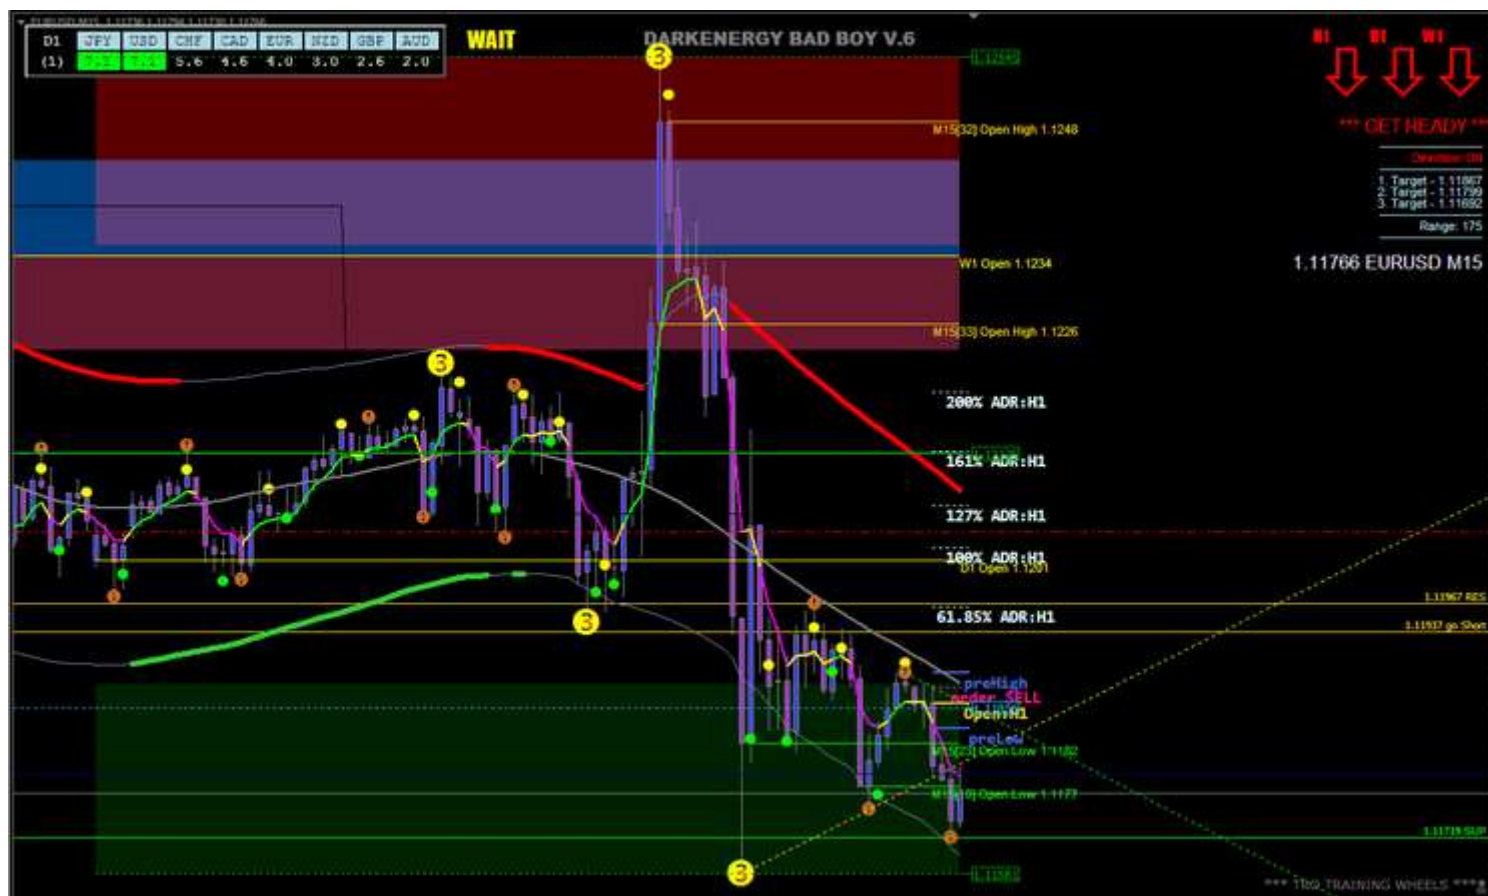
| D1 | JPY | USD | CHF | CAD | EUR | NZD | GBP | AUD |
|---|---|---|---|---|---|---|---|---|
| (1) | 7.1 | 7.1 | 5.6 | 4.6 | 4.0 | 3.0 | 2.6 | 2.0 |

WAIT

DARKENERGY BAD BOY V.6

H1 H1 W1

*** GET READY ***

Direction: DN

1. Target - 1.11867
2. Target - 1.11799
3. Target - 1.11692

Range: 175

1.11766 EURUSD M15

3

M15[32] Open High 1.1248

W1 Open 1.1234

M15[33] Open High 1.1226

3

200% ADR:H1

161% ADR:H1

127% ADR:H1

100% ADR:H1

D1 Open 1.1201

1.11967 RES

1.11937 go Short

3

61.85% ADR:H1

preHigh

order SELL

Open:H1

preLow

M15[23] Open Low 1.1182

M15[0] Open Low 1.1177

1.11719 SUP

3

*** TR9_TRAINING WHEELS ***